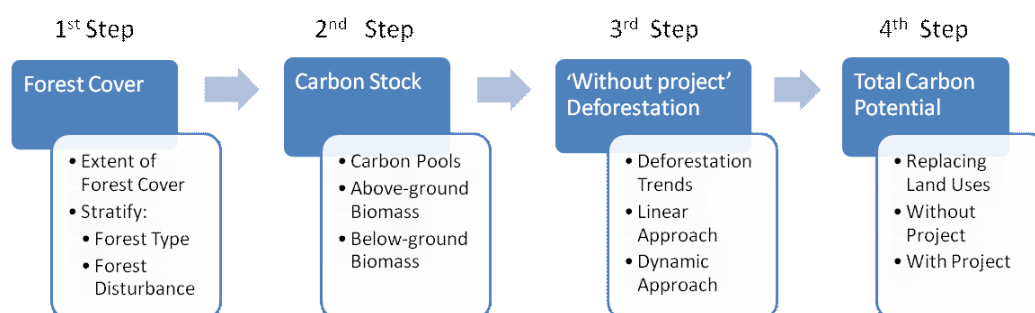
1$^{st}$ Step

Forest Cover

• Extent of Forest Cover
• Stratify:
• Forest Type
• Forest Disturbance

2$^{nd}$ Step

Carbon Stock

• Carbon Pools
• Above-ground Biomass
• Below-ground Biomass

3$^{rd}$ Step

'Without project' Deforestation

• Deforestation Trends
• Linear Approach
• Dynamic Approach

4$^{th}$ Step

Total Carbon Potential

• Replacing Land Uses
• Without Project
• With Project